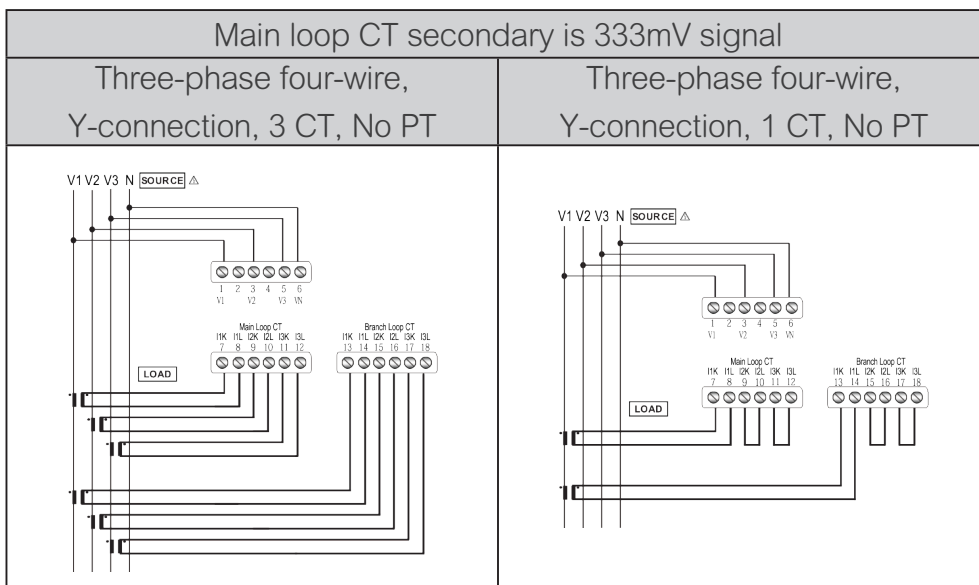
| Main loop CT secondary is 333mV signal | |
|---|---|
| Three-phase four-wire, Y-connection, 3 CT, No PT | Three-phase four-wire, Y-connection, 1 CT, No PT |

V1 V2 V3 N SOURCE ⚠
1 2 3 4 5 6
V1 V2 V3 VN
Main Loop CT
I1K I1L I2K I2L I3K I3L
7 8 9 10 11 12
Branch Loop CT
I1K I1L I2K I2L I3K I3L
13 14 15 16 17 18
LOAD

V1 V2 V3 N SOURCE ⚠
1 2 3 4 5 6
V1 V2 V3 VN
Main Loop CT
I1K I1L I2K I2L I3K I3L
7 8 9 10 11 12
Branch Loop CT
I1K I1L I2K I2L I3K I3L
13 14 15 16 17 18
LOAD